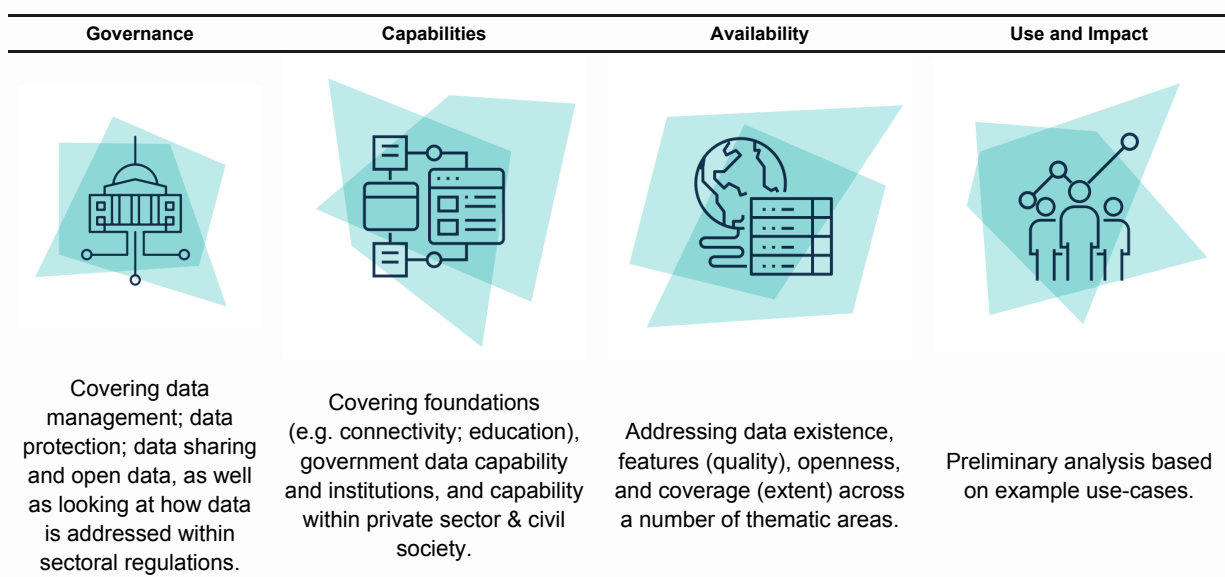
| Governance | Capabilities | Availability | Use and Impact |
|---|---|---|---|
| Covering data management; data protection; data sharing and open data, as well as looking at how data is addressed within sectoral regulations. | Covering foundations (e.g. connectivity; education), government data capability and institutions, and capability within private sector & civil society. | Addressing data existence, features (quality), openness, and coverage (extent) across a number of thematic areas. | Preliminary analysis based on example use-cases. |